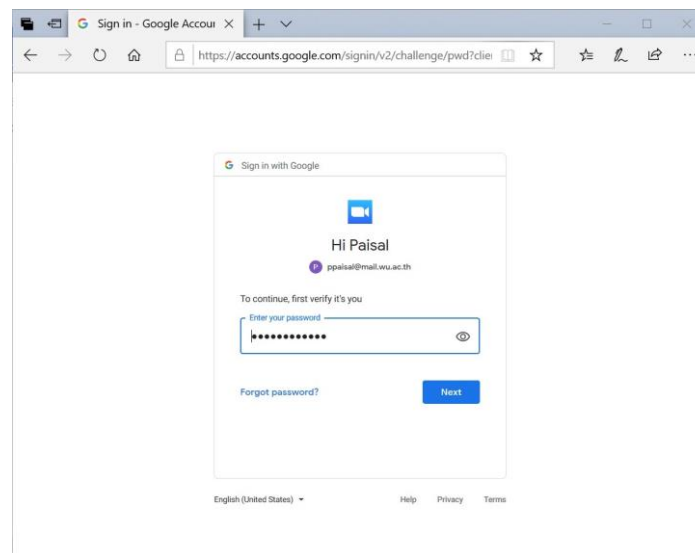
Sign in - Google Accour

https://accounts.google.com/signin/v2/challenge/pwd?clie

G Sign in with Google

Hi Paisal

P ppaisal@mail.wu.ac.th

To continue, first verify it's you

Enter your password

••••••••••••

Forgot password?

Next

English (United States)

Help Privacy Terms